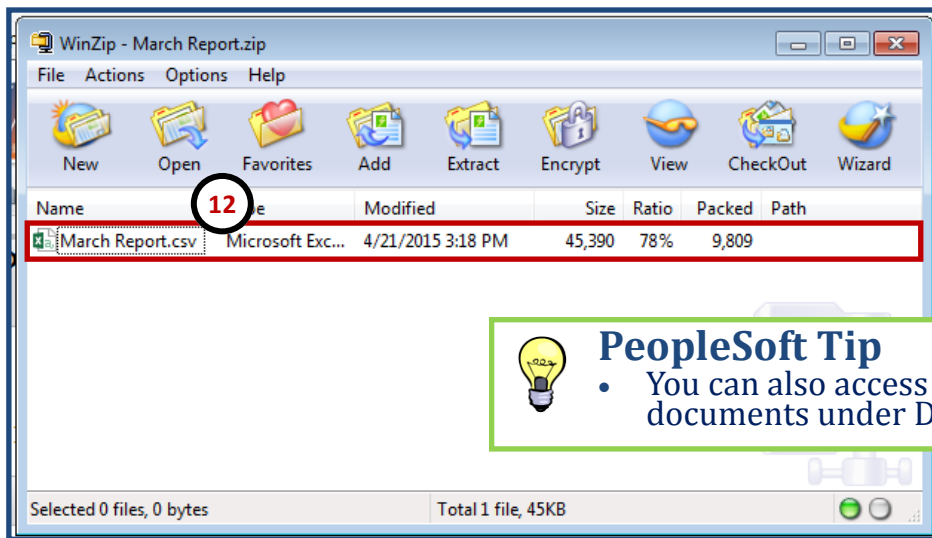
WinZip - March Report.zip

File Actions Options Help

New Open Favorites Add Extract Encrypt View CheckOut Wizard

| Name | 12 pe | Modified | Size | Ratio | Packed | Path |
|---|---|---|---|---|---|---|
| March Report.csv | Microsoft Exc... | 4/21/2015 3:18 PM | 45,390 | 78% | 9,809 | |

PeopleSoft Tip
• You can also access documents under D

Selected 0 files, 0 bytes

Total 1 file, 45KB